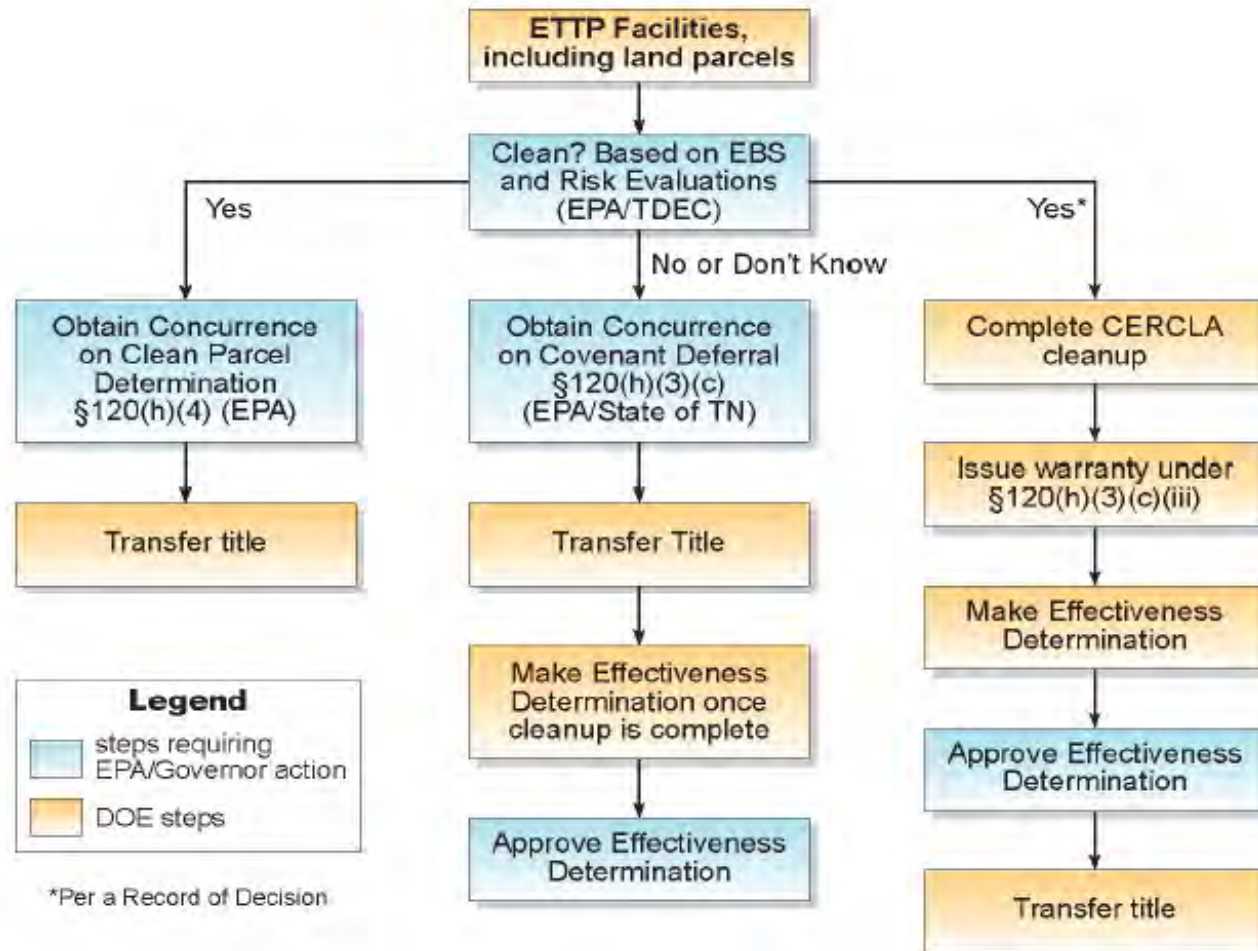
ETTP Facilities, including land parcels

Clean? Based on EBS and Risk Evaluations (EPA/TDEC)

Yes

No or Don't Know

Yes*

Obtain Concurrence on Clean Parcel Determination §120(h)(4) (EPA)

Transfer title

Obtain Concurrence on Covenant Deferral §120(h)(3)(c) (EPA/State of TN)

Transfer Title

Make Effectiveness Determination once cleanup is complete

Approve Effectiveness Determination

Complete CERCLA cleanup

Issue warranty under §120(h)(3)(c)(iii)

Make Effectiveness Determination

Approve Effectiveness Determination

Transfer title

Legend

steps requiring EPA/Governor action

DOE steps

*Per a Record of Decision